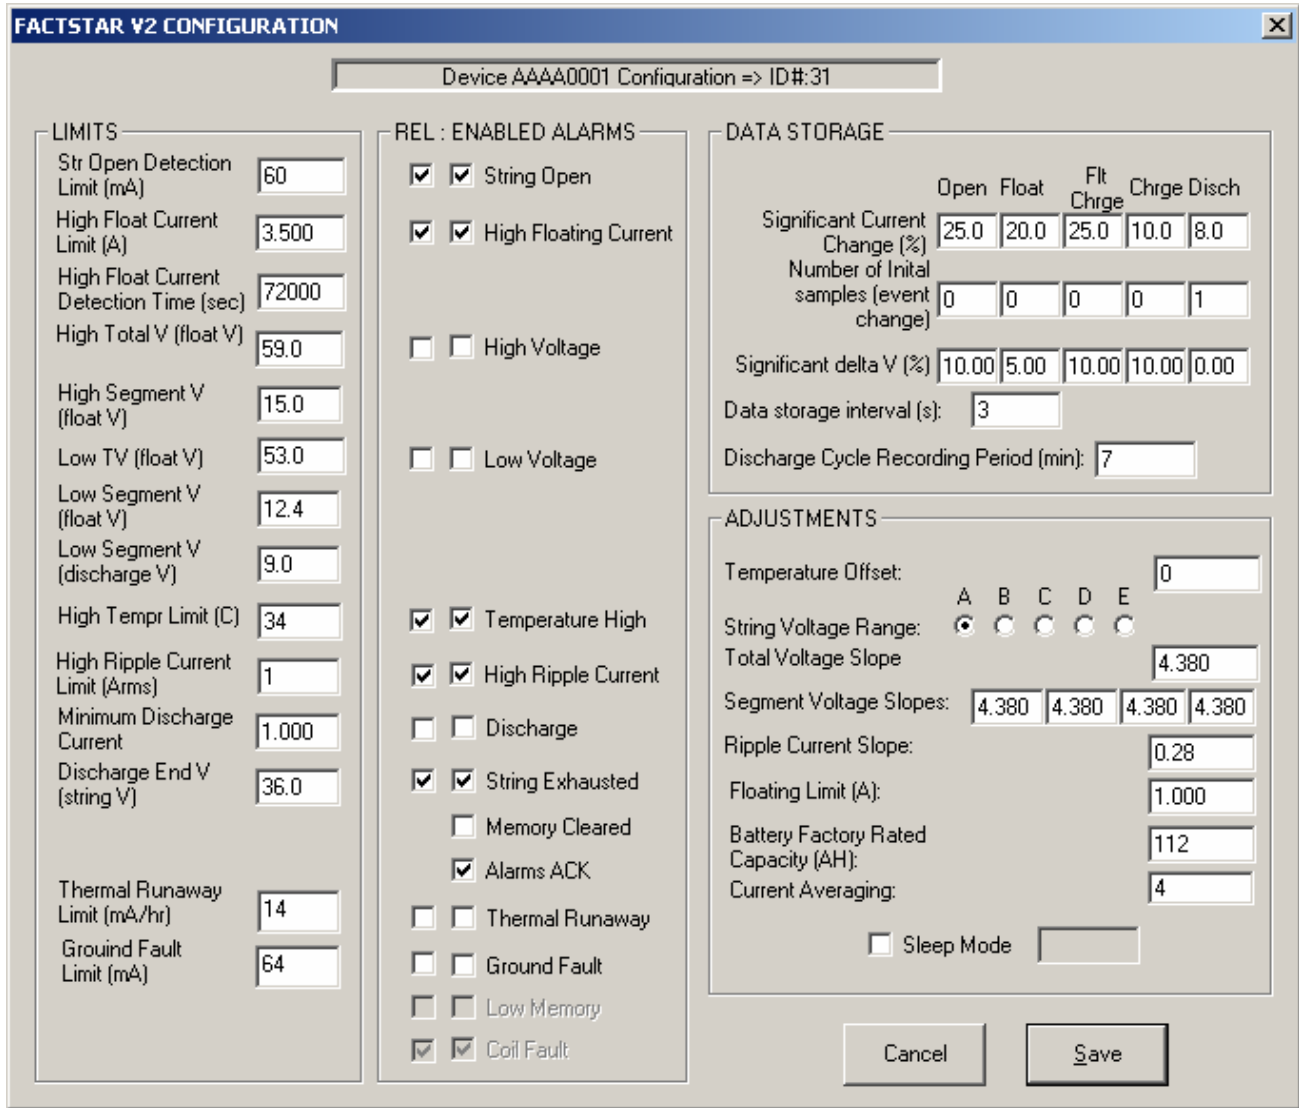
FACTSTAR V2 CONFIGURATION

Device AAAA0001 Configuration => ID#:31

LIMITS

Str Open Detection Limit (mA) 60

High Float Current Limit (A) 3.500

High Float Current Detection Time (sec) 72000

High Total V (float V) 59.0

High Segment V (float V) 15.0

Low TV (float V) 53.0

Low Segment V (float V) 12.4

Low Segment V (discharge V) 9.0

High Tempr Limit (C) 34

High Ripple Current Limit (Arms) 1

Minimum Discharge Current 1.000

Discharge End V (string V) 36.0

Thermal Runaway Limit (mA/hr) 14

Grouind Fault Limit (mA) 64

REL : ENABLED ALARMS

String Open

High Floating Current

High Voltage

Low Voltage

Temperature High

High Ripple Current

Discharge

String Exhausted

Memory Cleared

Alarms ACK

Thermal Runaway

Ground Fault

Low Memory

Coil Fault

DATA STORAGE

| | Open | Float | Flt Chrge | Chrge | Disch |
|---|---|---|---|---|---|
| Significant Current Change (%) | 25.0 | 20.0 | 25.0 | 10.0 | 8.0 |
| Number of Inital samples (event change) | 0 | 0 | 0 | 0 | 1 |
| Significant delta V (%) | 10.00 | 5.00 | 10.00 | 10.00 | 0.00 |

Data storage interval (s): 3

Discharge Cycle Recording Period (min): 7

ADJUSTMENTS

Temperature Offset: 0

String Voltage Range: A B C D E

Total Voltage Slope 4.380

Segment Voltage Slopes: 4.380 4.380 4.380 4.380

Ripple Current Slope: 0.28

Floating Limit (A): 1.000

Battery Factory Rated Capacity (AH): 112

Current Averaging: 4

Sleep Mode

Cancel

Save